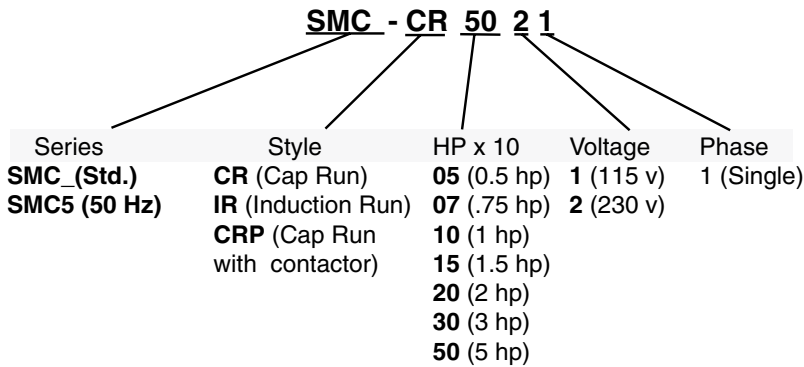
SMC - CR 50 2 1

| Series | Style | HP x 10 | Voltage | Phase |
|---|---|---|---|---|
| **SMC_(Std.)** | **CR** (Cap Run) | **05** (0.5 hp) | **1** (115 v) | 1 (Single) |
| **SMC5 (50 Hz)** | **IR** (Induction Run) | **07** (.75 hp) | **2** (230 v) | |
| | **CRP** (Cap Run with contactor) | **10** (1 hp) | | |
| | | **15** (1.5 hp) | | |
| | | **20** (2 hp) | | |
| | | **30** (3 hp) | | |
| | | **50** (5 hp) | | |